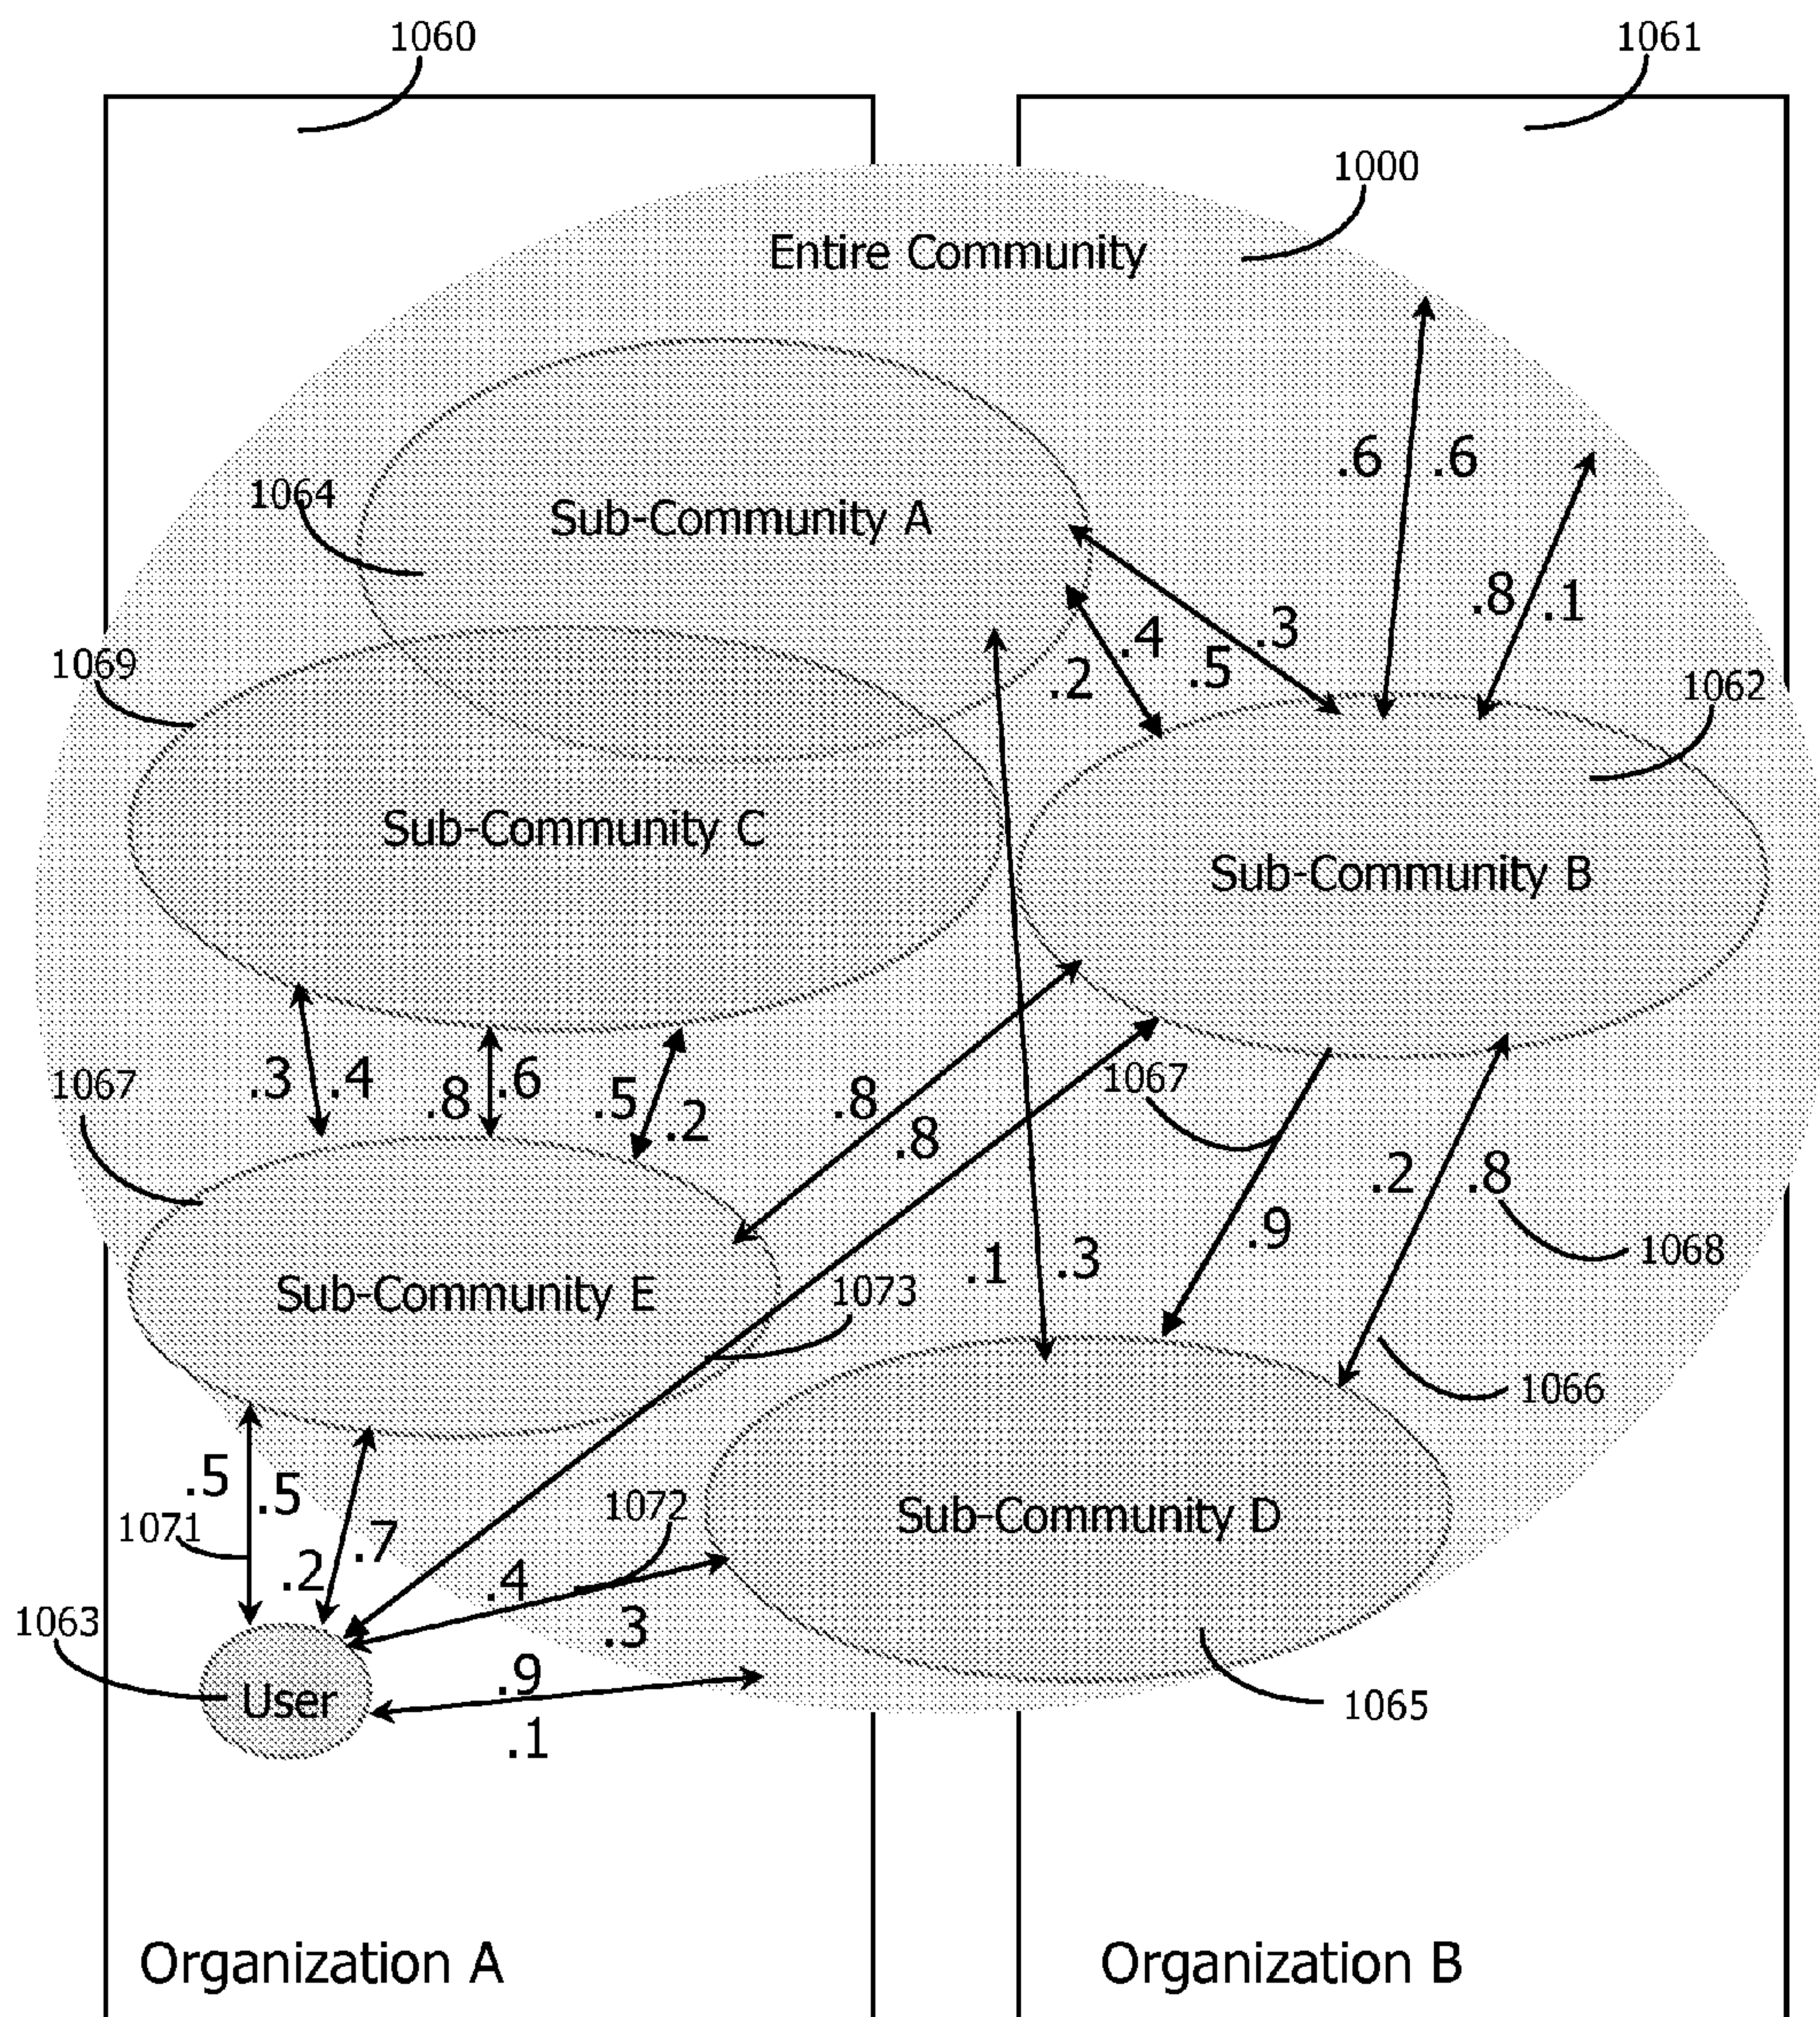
1060

1061

1000

Entire Community

.6 .6

1064

Sub-Community A

.8 .1

.4 .3

.2 .5

1069

1062

Sub-Community C

Sub-Community B

.3 .4

.8 .6

.5 .2

.8

.8

1067

1067

.2 .8

.9

1068

Sub-Community E

1073

.1 .3

1066

.5 .5

1071

.7

.2

1072

Sub-Community D

.4

.3

1063

User

.9

.1

1065

Organization A

Organization B